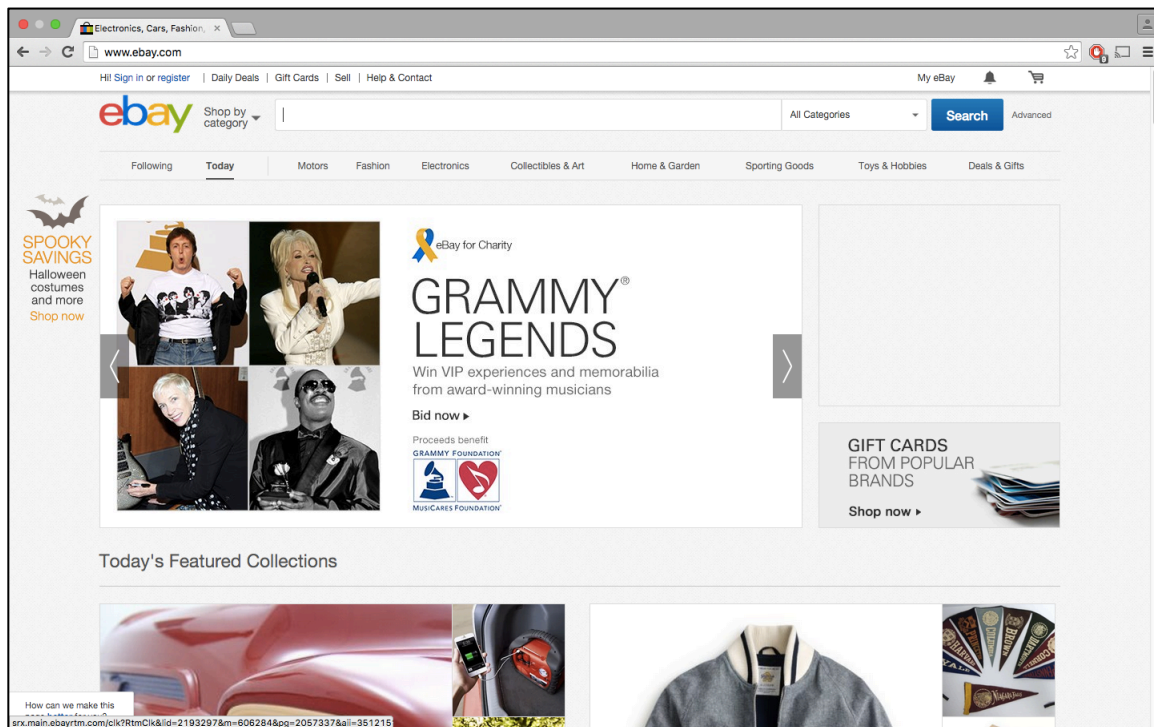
Electronics, Cars, Fashion, ×

www.ebay.com

Hi! Sign in or register | Daily Deals | Gift Cards | Sell | Help & Contact

My eBay

ebay Shop by category

All Categories

Search

Advanced

Following Today Motors Fashion Electronics Collectibles & Art Home & Garden Sporting Goods Toys & Hobbies Deals & Gifts

SPOOKY SAVINGS
Halloween costumes and more
Shop now

eBay for Charity

GRAMMY® LEGENDS

Win VIP experiences and memorabilia from award-winning musicians

Bid now ▸

Proceeds benefit

GRAMMY FOUNDATION®

MUSICARES FOUNDATION®

GIFT CARDS FROM POPULAR BRANDS

Shop now ▸

Today's Featured Collections

How can we make this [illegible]

srx.main.ebayrtm.com/clk?RtmClk&lid=2193297&m=606284&pg=2057337&ali=351215